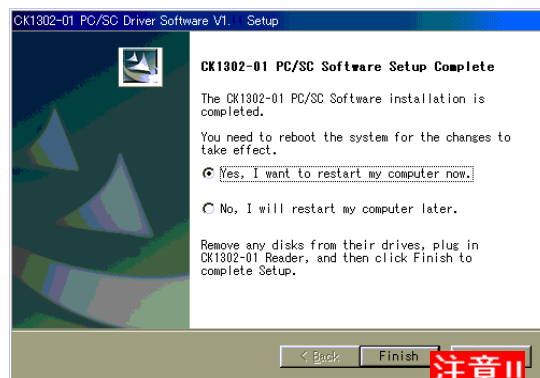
CK1302-01 PC/SC Driver Software V1.   Setup

CK1302-01 PC/SC Software Setup Complete

The CK1302-01 PC/SC Software installation is completed.

You need to reboot the system for the changes to take effect.

Yes, I want to restart my computer now.

No, I will restart my computer later.

Remove any disks from their drives, plug in CK1302-01 Reader, and then click Finish to complete Setup.

< Back

Finish

注意!!